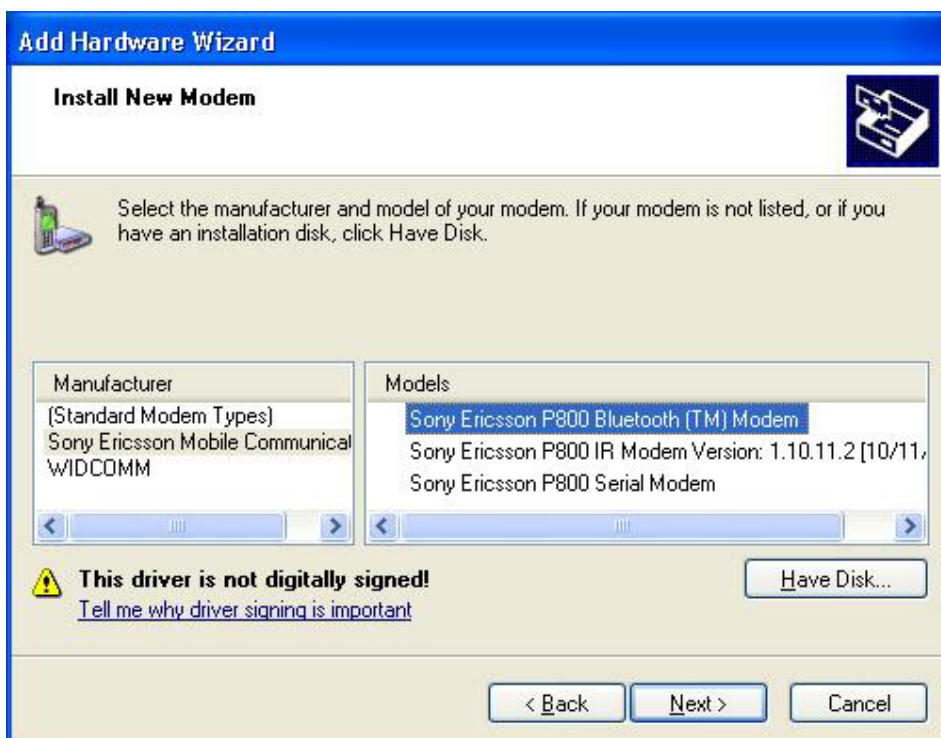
Add Hardware Wizard

Install New Modem

Select the manufacturer and model of your modem. If your modem is not listed, or if you have an installation disk, click Have Disk.

| Manufacturer |
|---|
| (Standard Modem Types) |
| Sony Ericsson Mobile Communical |
| WIDCOMM |

| Models |
|---|
| Sony Ericsson P800 Bluetooth (TM) Modem |
| Sony Ericsson P800 IR Modem Version: 1.10.11.2 [10/11/ |
| Sony Ericsson P800 Serial Modem |

This driver is not digitally signed!
Tell me why driver signing is important

Have Disk...

< Back Next > Cancel